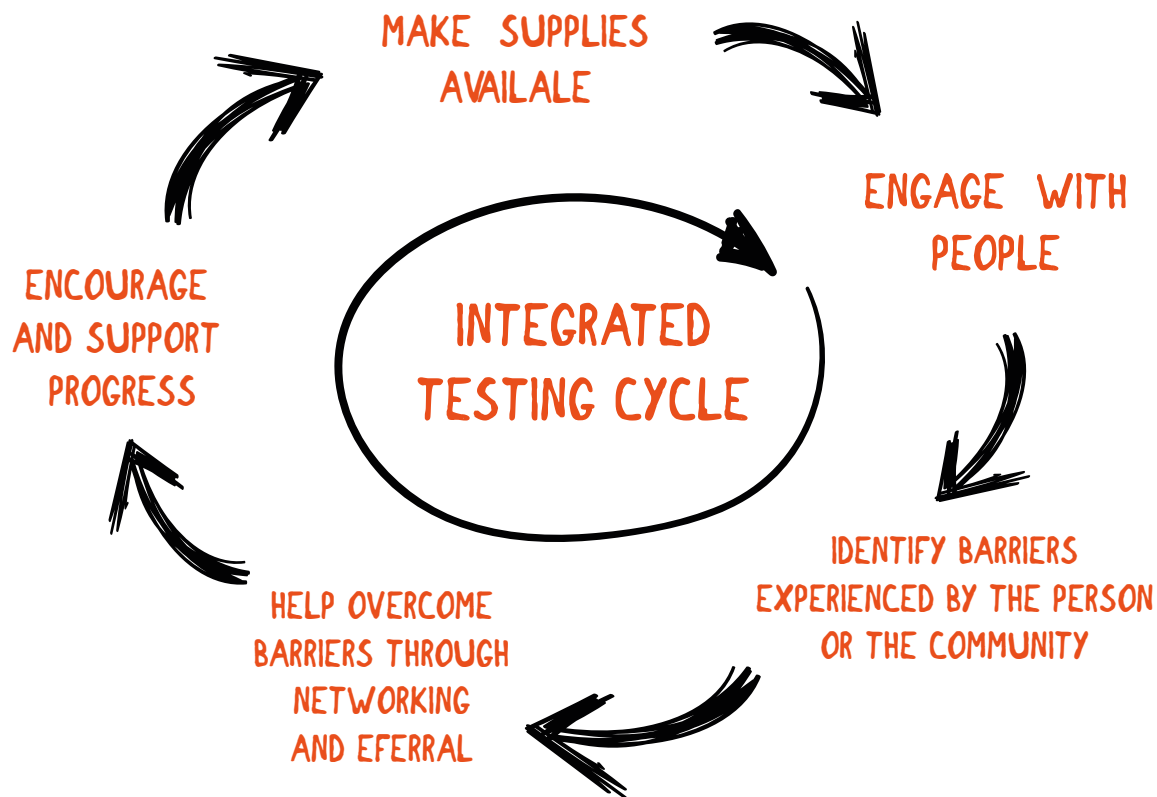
MAKE SUPPLIES AVAILALE

ENGAGE WITH PEOPLE

IDENTIFY BARRIERS EXPERIENCED BY THE PERSON OR THE COMMUNITY

HELP OVERCOME BARRIERS THROUGH NETWORKING AND EFERRAL

ENCOURAGE AND SUPPORT PROGRESS

INTEGRATED TESTING CYCLE